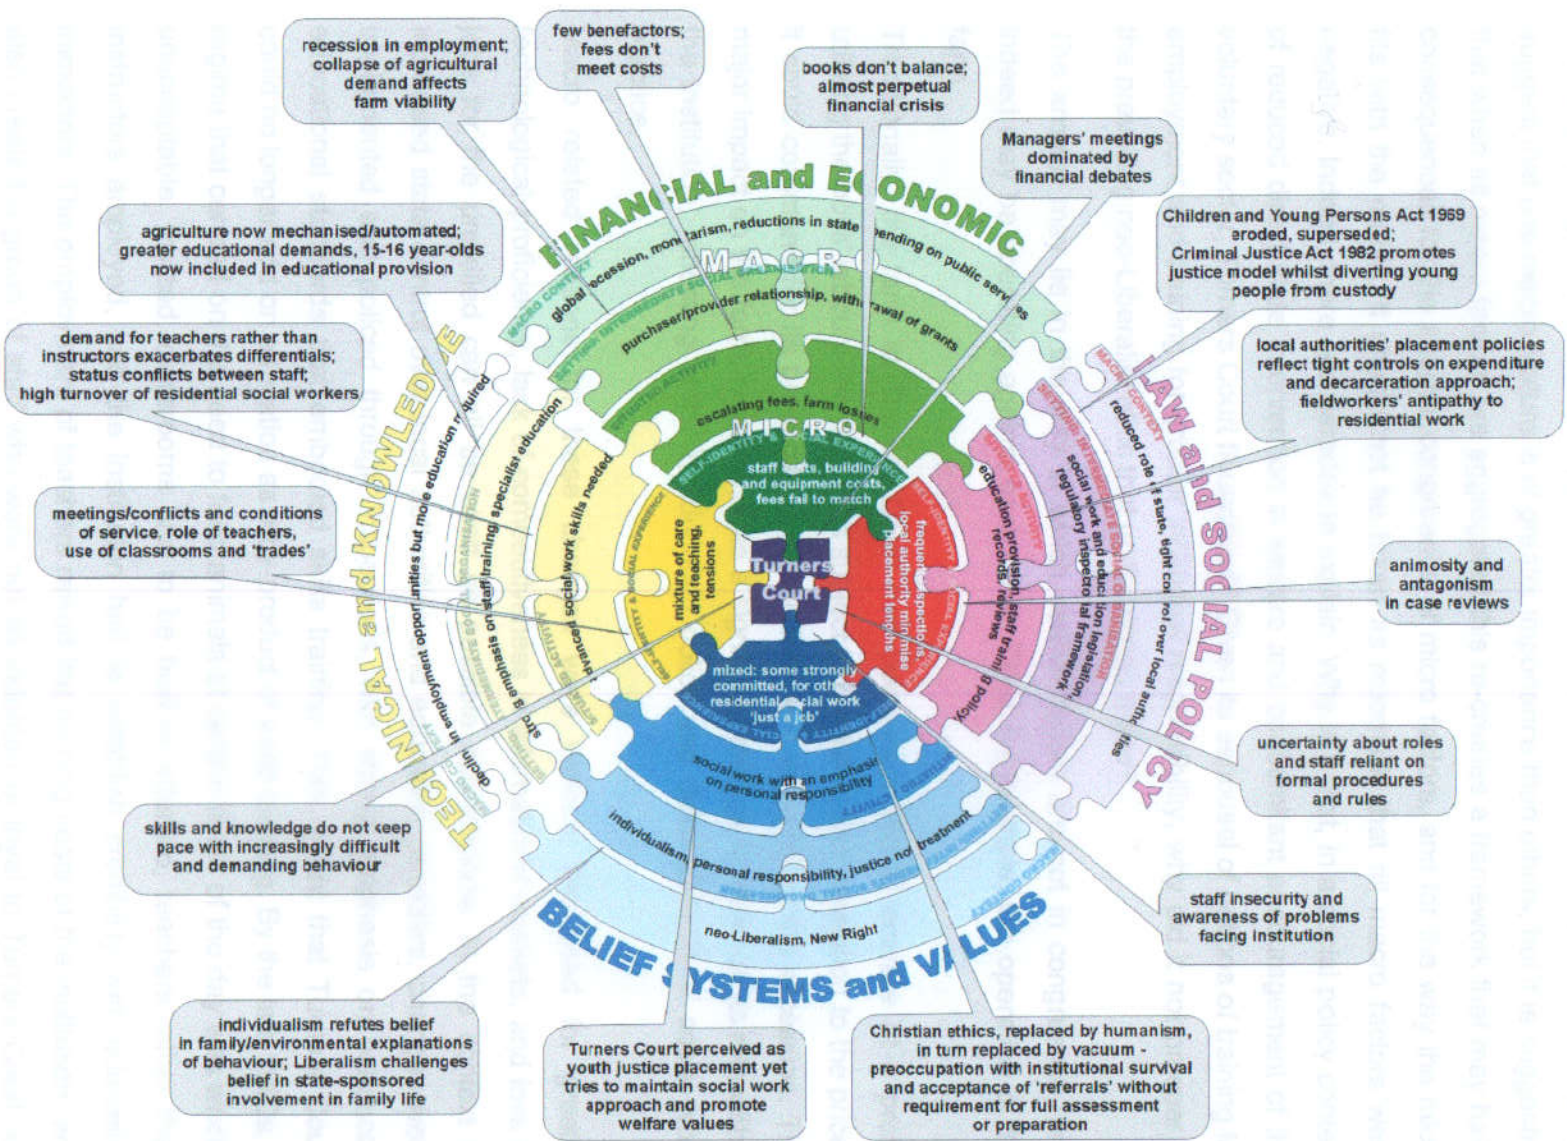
recession in employment; collapse of agricultural demand affects farm viability

few benefactors; fees don't meet costs

books don't balance; almost perpetual financial crisis

Managers' meetings dominated by financial debates

Children and Young Persons Act 1969 eroded, superseded; Criminal Justice Act 1982 promotes justice model whilst diverting young people from custody

local authorities' placement policies reflect tight controls on expenditure and decarceration approach; fieldworkers' antipathy to residential work

agriculture now mechanised/automated; greater educational demands, 15-16 year-olds now included in educational provision

demand for teachers rather than instructors exacerbates differentials; status conflicts between staff; high turnover of residential social workers

meetings/conflicts and conditions of service, role of teachers, use of classrooms and 'trades'

animosity and antagonism in case reviews

uncertainty about roles and staff reliant on formal procedures and rules

staff insecurity and awareness of problems facing institution

skills and knowledge do not keep pace with increasingly difficult and demanding behaviour

FINANCIAL and ECONOMIC

MACRO

global recession, monetarism, reductions in state spending on public services

purchaser/provider relationship, withdrawal of grants

escalating fees, farm losses

MICRO

staff costs, building and equipment costs, fees fail to match

LAW and SOCIAL POLICY

reduced role of state, tight control over local authorities

social work and education legislation, regulatory inspectoral framework

education provision, staff training, records, reviews, policy

frequent inspections, local authority minimise placement lengths

TECHNICAL and KNOWLEDGE

decline in employment opportunities but more education required

emphasis on staff training, specialist education

advanced social work skills needed

mixture of care and teaching, tensions

Turners Court

mixed: some strongly committed, for others residential social work 'just a job'

social work with an emphasis on personal responsibility

individualism, personal responsibility, justice not treatment

neo-Liberalism, New Right

BELIEF SYSTEMS and VALUES

individualism refutes belief in family/environmental explanations of behaviour; Liberalism challenges belief in state-sponsored involvement in family life

Turners Court perceived as youth justice placement yet tries to maintain social work approach and promote welfare values

Christian ethics, replaced by humanism, in turn replaced by vacuum - preoccupation with institutional survival and acceptance of 'referrals' without requirement for full assessment or preparation